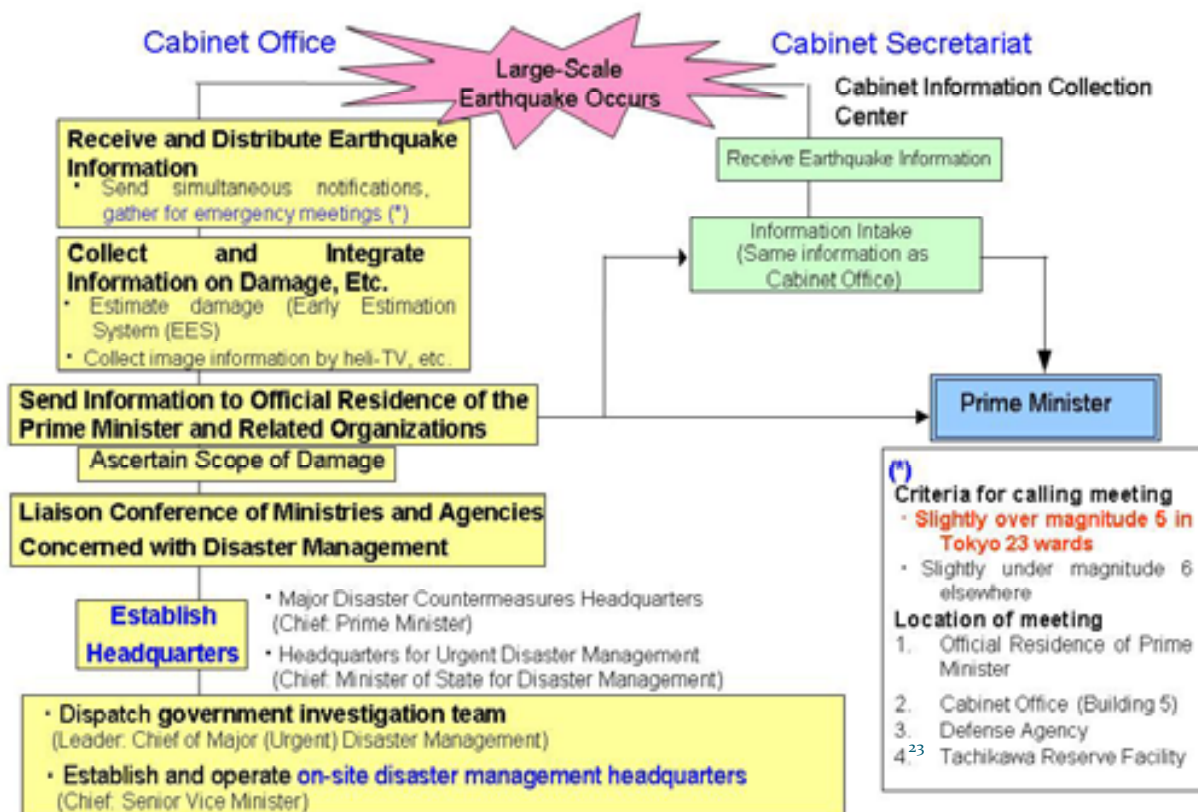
Cabinet Office

Large-Scale Earthquake Occurs

Cabinet Secretariat

Cabinet Information Collection Center

Receive and Distribute Earthquake Information
・ Send simultaneous notifications, gather for emergency meetings (*)

Receive Earthquake Information

Collect and Integrate Information on Damage, Etc.
・ Estimate damage (Early Estimation System (EES)
・ Collect image information by heli-TV, etc.

Information Intake (Same information as Cabinet Office)

Send Information to Official Residence of the Prime Minister and Related Organizations

Prime Minister

Ascertain Scope of Damage

Liaison Conference of Ministries and Agencies Concerned with Disaster Management

Establish Headquarters

・ Major Disaster Countermeasures Headquarters (Chief: Prime Minister)
・ Headquarters for Urgent Disaster Management (Chief: Minister of State for Disaster Management)

・ Dispatch government investigation team (Leader: Chief of Major (Urgent) Disaster Management)
・ Establish and operate on-site disaster management headquarters (Chief: Senior Vice Minister)

(*)
Criteria for calling meeting
・ Slightly over magnitude 5 in Tokyo 23 wards
・ Slightly under magnitude 6 elsewhere
Location of meeting
1. Official Residence of Prime Minister
2. Cabinet Office (Building 5)
3. Defense Agency
4. Tachikawa Reserve Facility

23